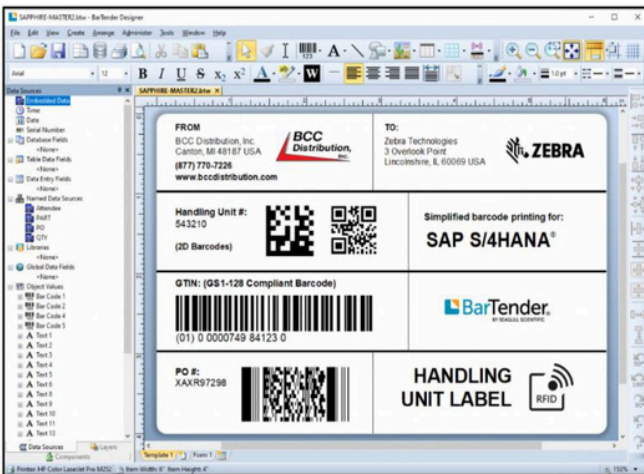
SAPPHIRE-MASTER2.btw - BarTender Designer

File Edit View Create Arrange Administer Tools Window Help

Arial 12 B I U S $x_2$ $x^2$ A W 1.0 pt

Data Sources
Embedded Data
Time
Date
Serial Number
Database Fields
<None>
Table Data Fields
<None>
Data Entry Fields
<None>
Named Data Sources
Attendee
PART
PO
QTY
Libraries
<None>
Global Data Fields
<None>
Object Values
Bar Code 1
Bar Code 2
Bar Code 4
Bar Code 5
Text 1
Text 2
Text 3
Text 4
Text 5
Text 6
Text 7
Text 8
Text 9
Text 10
Text 11
Text 13
Data Sources Layers
Components

SAPPHIRE-MASTER2.btw

FROM
BCC Distribution, Inc.
Canton, MI 48187 USA
(877) 770-7226
www.bccdistribution.com

BCC Distribution, Inc.

TO:
Zebra Technologies
3 Overlook Point
Lincolnshire, IL 60069 USA

ZEBRA

Handling Unit #:
543210
(2D Barcodes)

Simplified barcode printing for:
SAP S/4HANA®

GTIN: (GS1-128 Compliant Barcode)
(01) 0 0000749 84123 0

BarTender.
BY SEAGULL SCIENTIFIC

PO #:
XAXR97298

HANDLING UNIT LABEL

RFID

Template 1 Form 1

Printer: HP Color LaserJet Pro M452 Item Width: 6" Item Height: 4"

150%